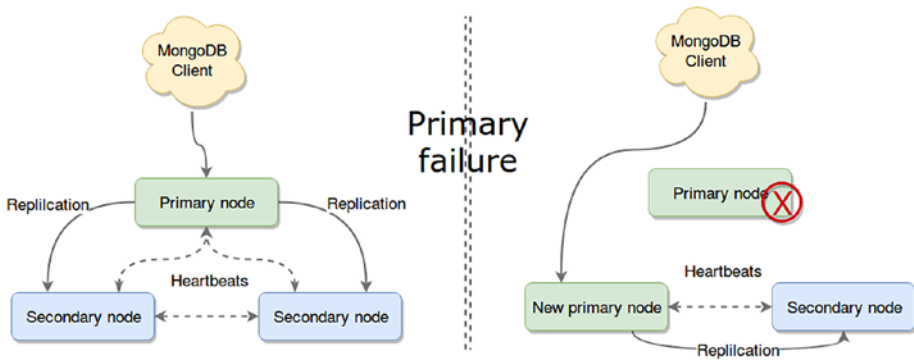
MongoDB Client

Replilcation

Primary node

Replication

Heartbeats

Secondary node

Secondary node

Primary failure

MongoDB Client

Primary node

Heartbeats

New primary node

Secondary node

Replilcation